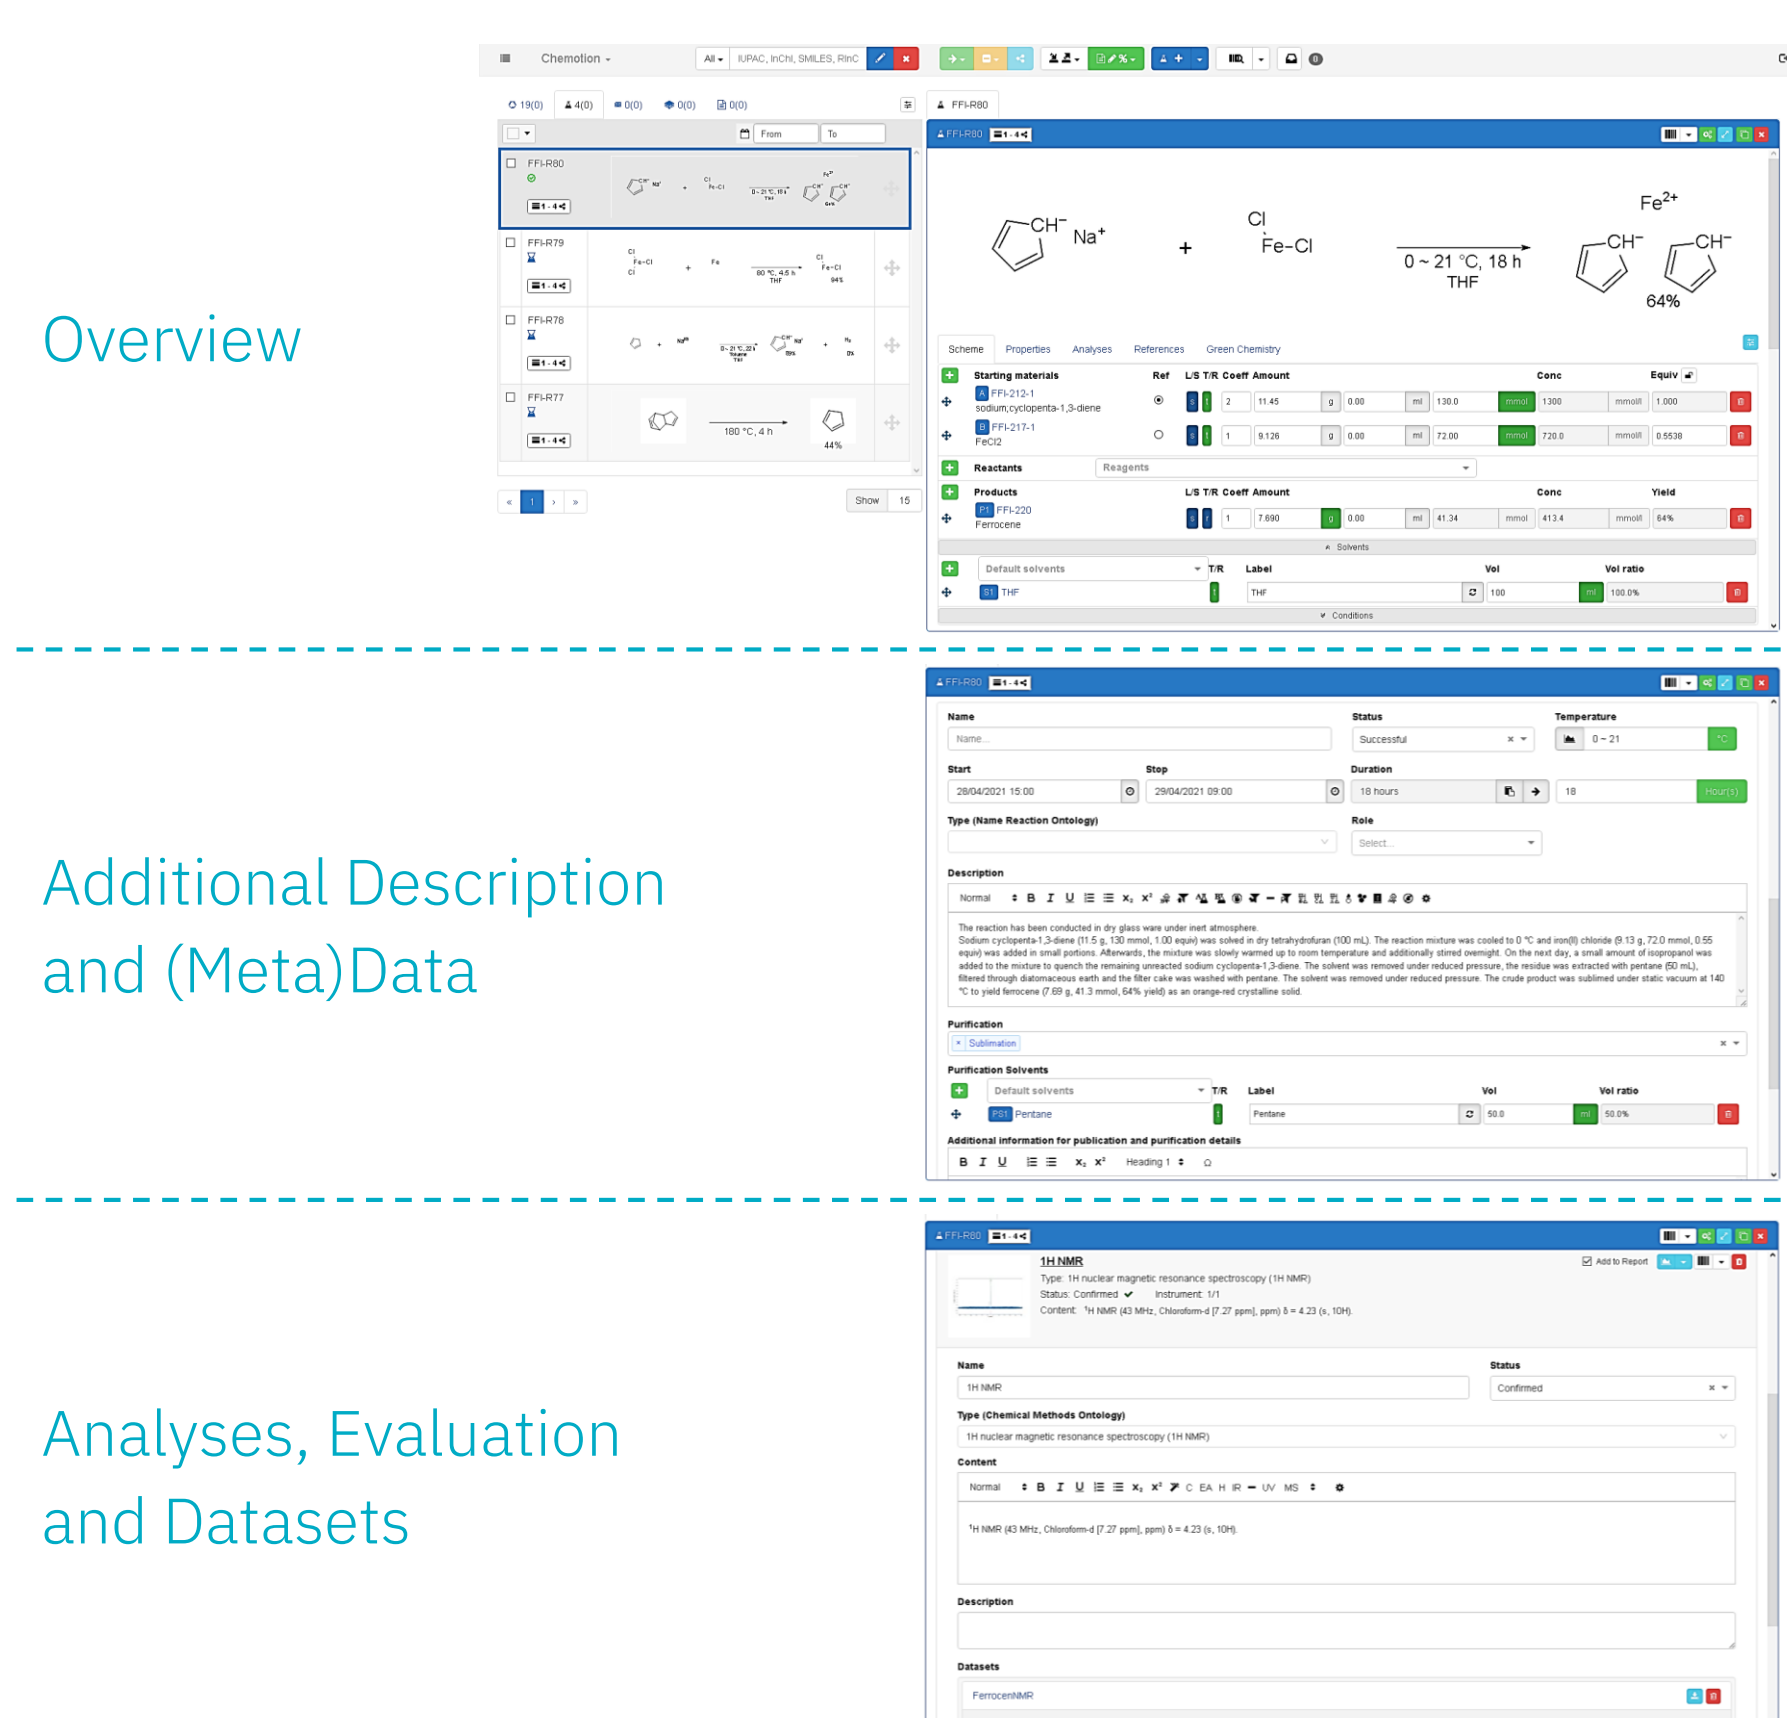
Overview

Chemotion

All IUPAC, InChI, SMILES, RInC

19(0) 4(0) 0(0) 0(0) 0(0)

From To

FFI-R80

FFI-R79

FFI-R78

FFI-R77

180 °C, 4 h

44%

Show 15

FFI-R80

CH⁻ Na⁺ + Cl Fe–Cl 0 ~ 21 °C, 18 h THF Fe²⁺ CH⁻ CH⁻ 64%

Scheme Properties Analyses References Green Chemistry

| Starting materials | Ref | L/S T/R Coeff Amount | | | Conc | Equiv |
|---|---|---|---|---|---|---|
| FFI-212-1 sodium;cyclopenta-1,3-diene | | 2 | 11.45 g | 0.00 ml | 130.0 mmol | 1300 mmol/l | 1.000 |
| FFI-217-1 FeCl2 | | 1 | 9.126 g | 0.00 ml | 72.00 mmol | 720.0 mmol/l | 0.5538 |

Reactants Reagents

| Products | L/S T/R Coeff Amount | | | Conc | Yield |
|---|---|---|---|---|---|
| P1 FFI-220 Ferrocene | 1 | 7.690 g | 0.00 ml | 41.34 mmol | 413.4 mmol/l | 64% |

Solvents

Default solvents T/R Label Vol Vol ratio

S1 THF THF 100 ml 100.0%

Conditions

Additional Description and (Meta)Data

FFI-R80

Name Name... Status Successful Temperature 0 ~ 21 °C

Start 28/04/2021 15:00 Stop 29/04/2021 09:00 Duration 18 hours 18 Hour(s)

Type (Name Reaction Ontology) Role Select...

Description

Normal B I U

The reaction has been conducted in dry glass ware under inert atmosphere.
Sodium cyclopenta-1,3-diene (11.5 g, 130 mmol, 1.00 equiv) was solved in dry tetrahydrofuran (100 mL). The reaction mixture was cooled to 0 °C and iron(II) chloride (9.13 g, 72.0 mmol, 0.55 equiv) was added in small portions. Afterwards, the mixture was slowly warmed up to room temperature and additionally stirred overnight. On the next day, a small amount of isopropanol was added to the mixture to quench the remaining unreacted sodium cyclopenta-1,3-diene. The solvent was removed under reduced pressure, the residue was extracted with pentane (50 mL), filtered through diatomaceous earth and the filter cake was washed with pentane. The solvent was removed under reduced pressure. The crude product was sublimed under static vacuum at 140 °C to yield ferrocene (7.69 g, 41.3 mmol, 64% yield) as an orange-red crystalline solid.

Purification Sublimation

Purification Solvents

Default solvents T/R Label Vol Vol ratio

PS1 Pentane Pentane 50.0 ml 50.0%

Additional information for publication and purification details

B I U x₂ x² Heading 1

Analyses, Evaluation and Datasets

FFI-R80

1H NMR

Type: 1H nuclear magnetic resonance spectroscopy (1H NMR)
Status: Confirmed Instrument: 1/1
Content: ¹H NMR (43 MHz, Chloroform-d [7.27 ppm], ppm) δ = 4.23 (s, 10H).

Add to Report

Name 1H NMR Status Confirmed

Type (Chemical Methods Ontology) 1H nuclear magnetic resonance spectroscopy (1H NMR)

Content

Normal B I U x₂ x² C EA H IR UV MS

¹H NMR (43 MHz, Chloroform-d [7.27 ppm], ppm) δ = 4.23 (s, 10H).

Description

Datasets

FerrocenNMR